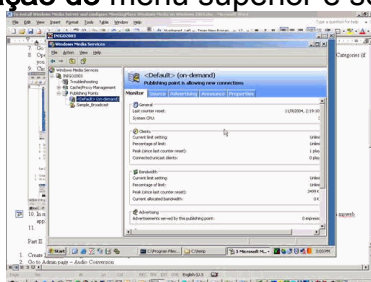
ção do menu superior e se

Windows Media Services

File Action View Help

Windows Media Services
WINSOW03
Troubleshooting
Cache/Proxy Management
Publishing Points
<Default> (on-demand)
Sample_Broadcast

<Default> (on-demand)
Publishing point is allowing new connections

Monitor Source Advertising Announce Properties

General
Last counter reset: 11/9/2004, 2:19:10
System CPU: 2

Clients
Current limit setting: Unlim
Percentage of limit: 0
Peak (since last counter reset): 1 play
Connected unicast clients: 0 play

Bandwidth
Current limit setting: Unlim
Percentage of limit: 0
Peak (since last counter reset): 1469 K
Current allocated bandwidth: 0 K

Advertising
Advertisements served by this publishing point: 0 express

Start

Category (if

10. In

11.

Part B

1. Create

2. Go to Admin page – Audio Conference